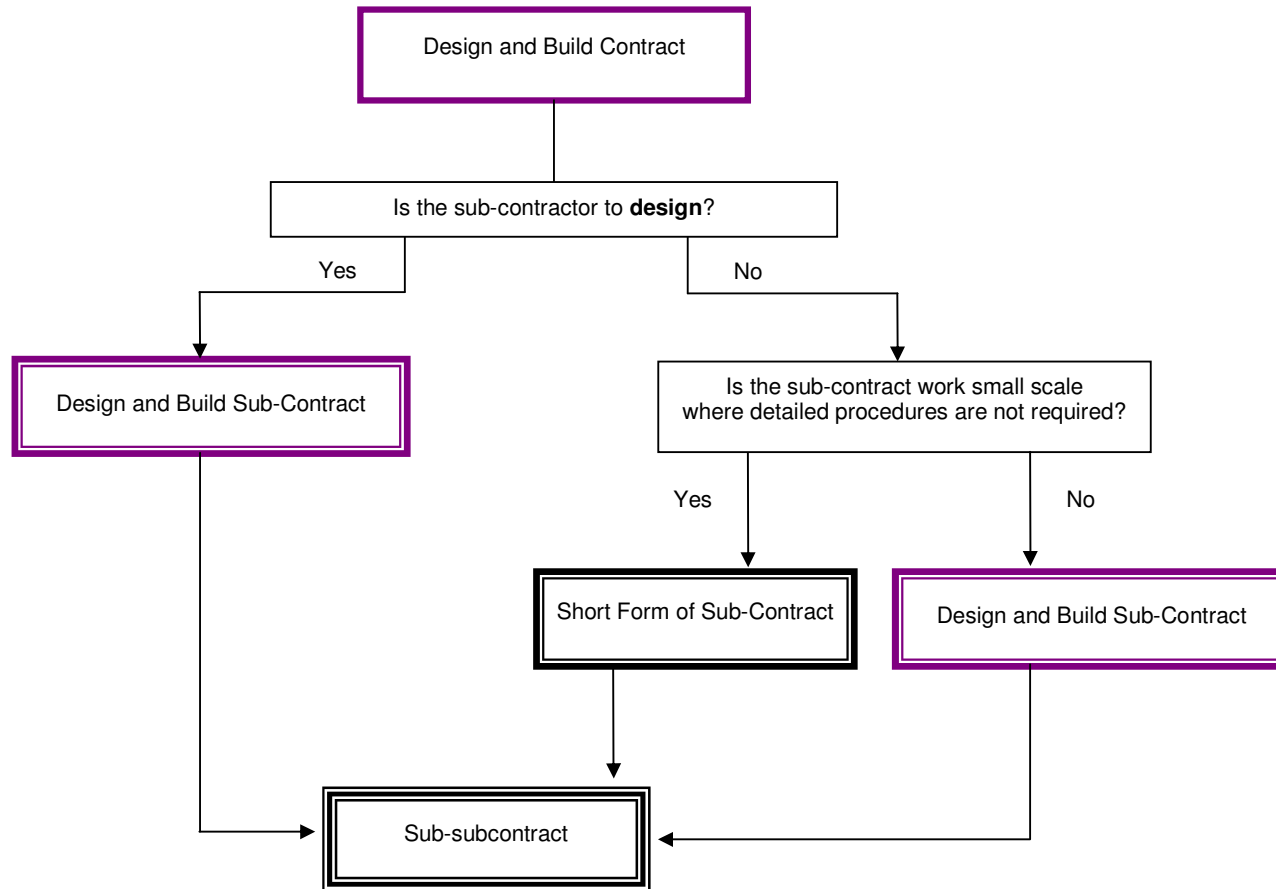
Design and Build Contract

Is the sub-contractor to **design**?

Yes

No

Design and Build Sub-Contract

Is the sub-contract work small scale where detailed procedures are not required?

Yes

No

Short Form of Sub-Contract

Design and Build Sub-Contract

Sub-subcontract